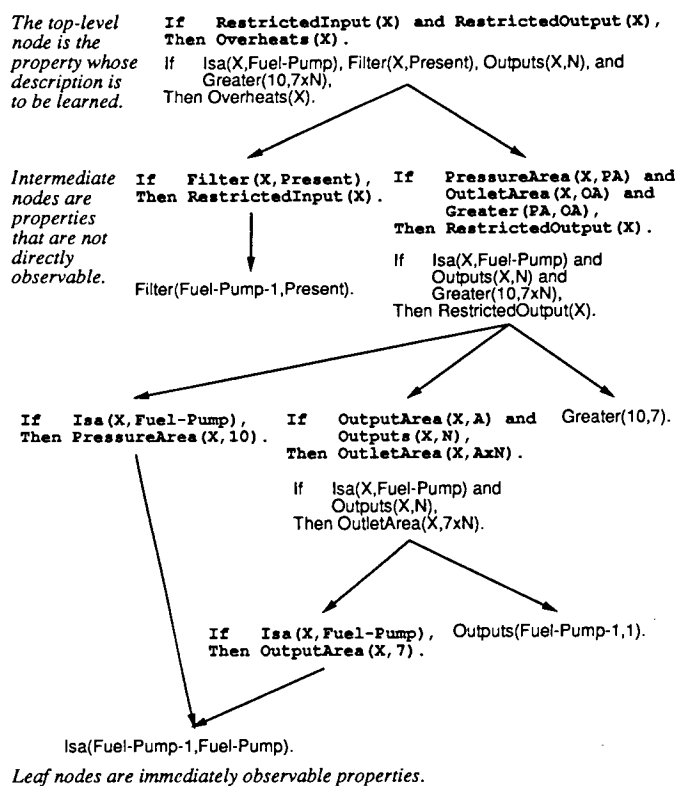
The top-level node is the property whose description is to be learned.

If RestrictedInput(X) and RestrictedOutput(X), Then Overheats(X).

If Isa(X,Fuel-Pump), Filter(X,Present), Outputs(X,N), and Greater(10,7xN), Then Overheats(X).

Intermediate nodes are properties that are not directly observable.

If Filter(X,Present), Then RestrictedInput(X).

Filter(Fuel-Pump-1,Present).

If PressureArea(X,PA) and OutletArea(X,OA) and Greater(PA,OA), Then RestrictedOutput(X).

If Isa(X,Fuel-Pump) and Outputs(X,N) and Greater(10,7xN), Then RestrictedOutput(X).

If Isa(X,Fuel-Pump), Then PressureArea(X,10).

If OutputArea(X,A) and Outputs(X,N), Then OutletArea(X,AxN).

If Isa(X,Fuel-Pump) and Outputs(X,N), Then OutletArea(X,7xN).

Greater(10,7).

If Isa(X,Fuel-Pump), Then OutputArea(X,7).

Outputs(Fuel-Pump-1,1).

Isa(Fuel-Pump-1,Fuel-Pump).

Leaf nodes are immediately observable properties.